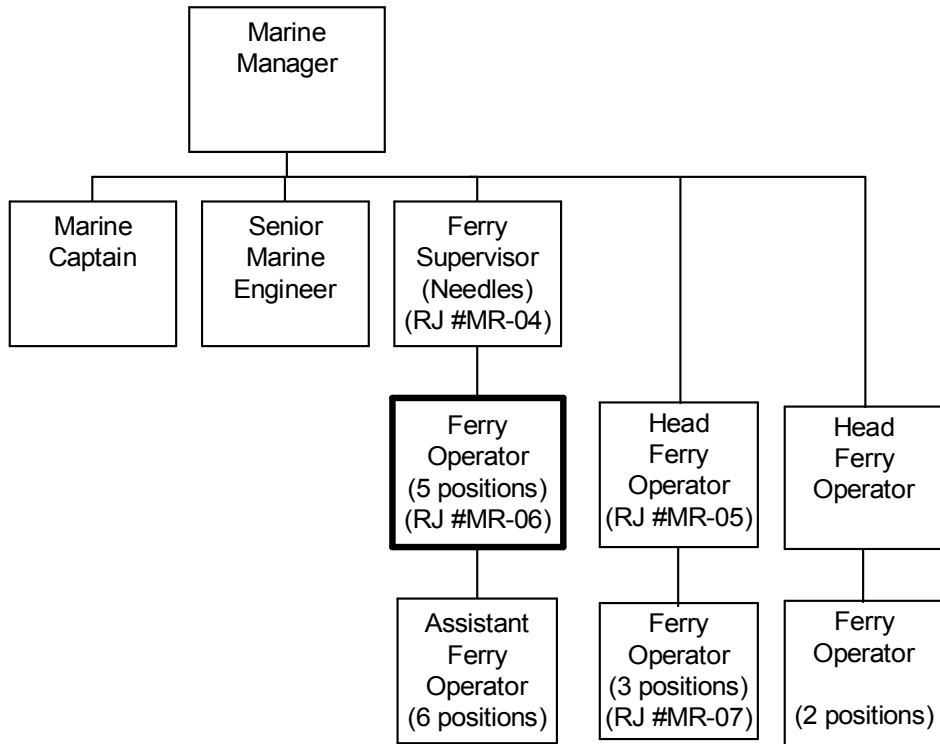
Marine Manager

Marine Captain

Senior Marine Engineer

Ferry Supervisor (Needles) (RJ #MR-04)

Ferry Operator (5 positions) (RJ #MR-06)

Assistant Ferry Operator (6 positions)

Head Ferry Operator (RJ #MR-05)

Ferry Operator (3 positions) (RJ #MR-07)

Head Ferry Operator

Ferry Operator (2 positions)